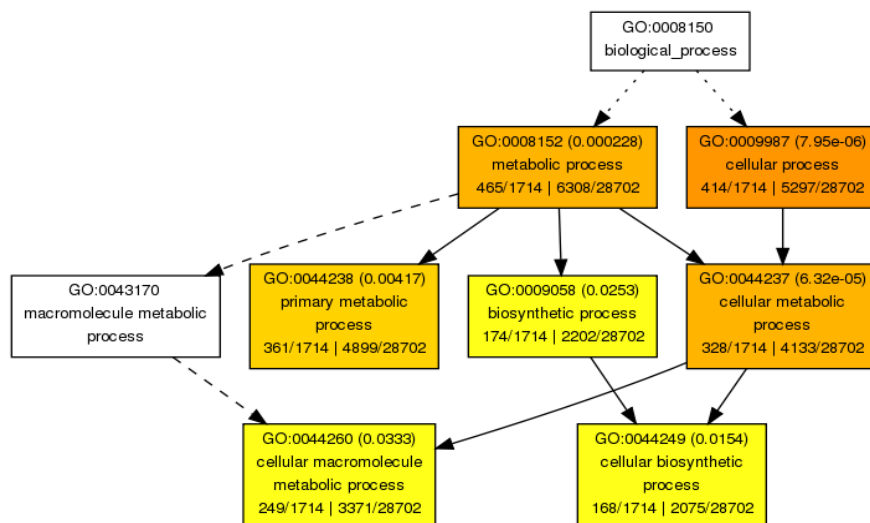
GO:0008150
biological_process

GO:0008152 (0.000228)
metabolic process
465/1714 | 6308/28702

GO:0009987 (7.95e-06)
cellular process
414/1714 | 5297/28702

GO:0043170
macromolecule metabolic process

GO:0044238 (0.00417)
primary metabolic process
361/1714 | 4899/28702

GO:0009058 (0.0253)
biosynthetic process
174/1714 | 2202/28702

GO:0044237 (6.32e-05)
cellular metabolic process
328/1714 | 4133/28702

GO:0044260 (0.0333)
cellular macromolecule metabolic process
249/1714 | 3371/28702

GO:0044249 (0.0154)
cellular biosynthetic process
168/1714 | 2075/28702